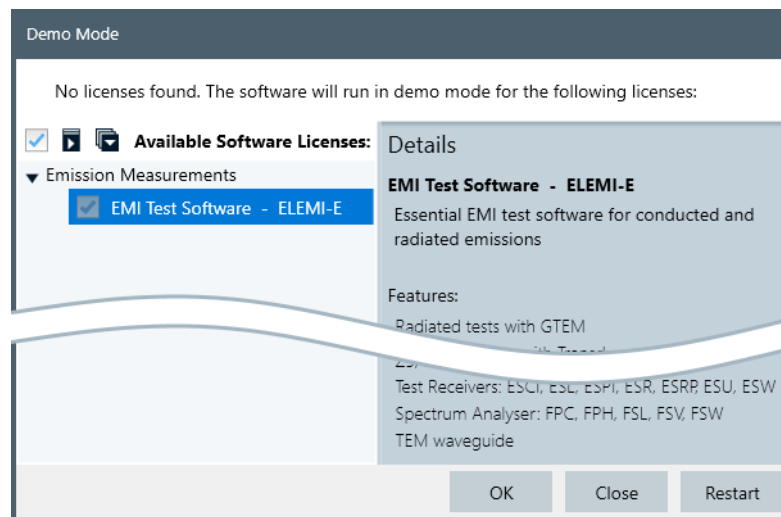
Demo Mode

No licenses found. The software will run in demo mode for the following licenses:

Available Software Licenses:

Emission Measurements

EMI Test Software - ELEMI-E

Details

EMI Test Software - ELEMI-E

Essential EMI test software for conducted and radiated emissions

Features:

Radiated tests with GTEM

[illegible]

Test Receivers: ESCI, ESL, ESPI, ESR, ESRP, ESU, ESW

Spectrum Analyser: FPC, FPH, FSL, FSV, FSW

TEM waveguide

OK

Close

Restart